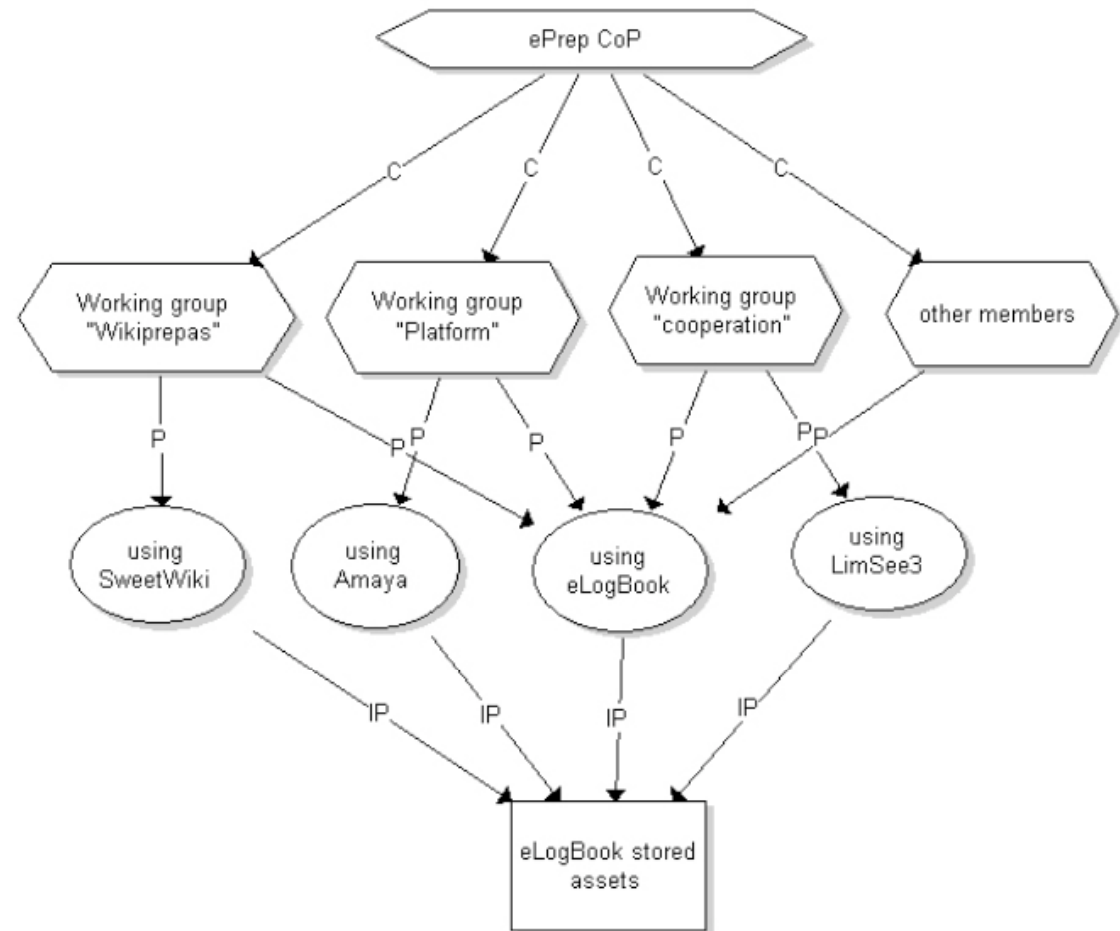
ePrep CoP

C

C

C

C

Working group "Wikiprepas"

Working group "Platform"

Working group "cooperation"

other members

P

P

P

P

P

P

P

P

using SweetWiki

using Amaya

using eLogBook

using LimSee3

IP

IP

IP

IP

eLogBook stored assets